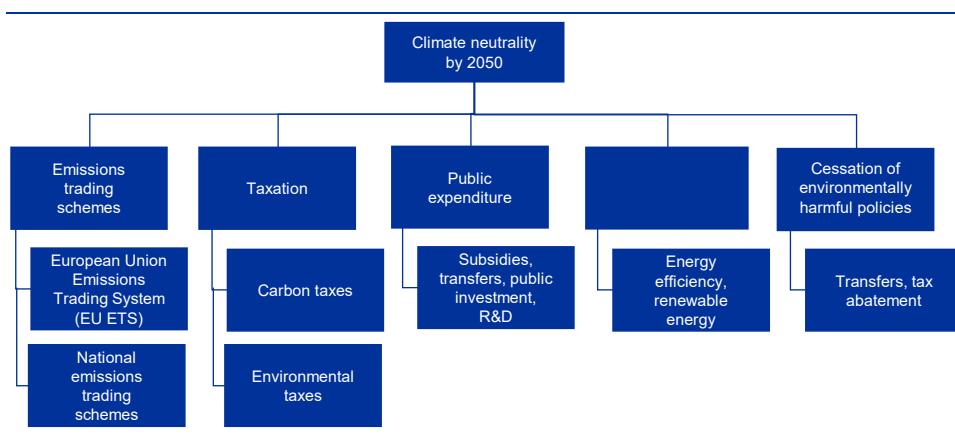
Climate neutrality by 2050

Emissions trading schemes

European Union Emissions Trading System (EU ETS)

National emissions trading schemes

Taxation

Carbon taxes

Environmental taxes

Public expenditure

Subsidies, transfers, public investment, R&D

Energy efficiency, renewable energy

Cessation of environmentally harmful policies

Transfers, tax abatement